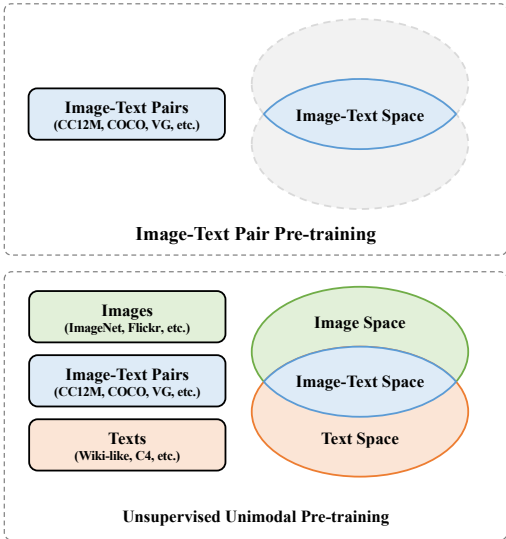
Image-Text Pairs
(CC12M, COCO, VG, etc.)

Image-Text Space

Image-Text Pair Pre-training

Images
(ImageNet, Flickr, etc.)

Image-Text Pairs
(CC12M, COCO, VG, etc.)

Texts
(Wiki-like, C4, etc.)

Image Space

Image-Text Space

Text Space

Unsupervised Unimodal Pre-training